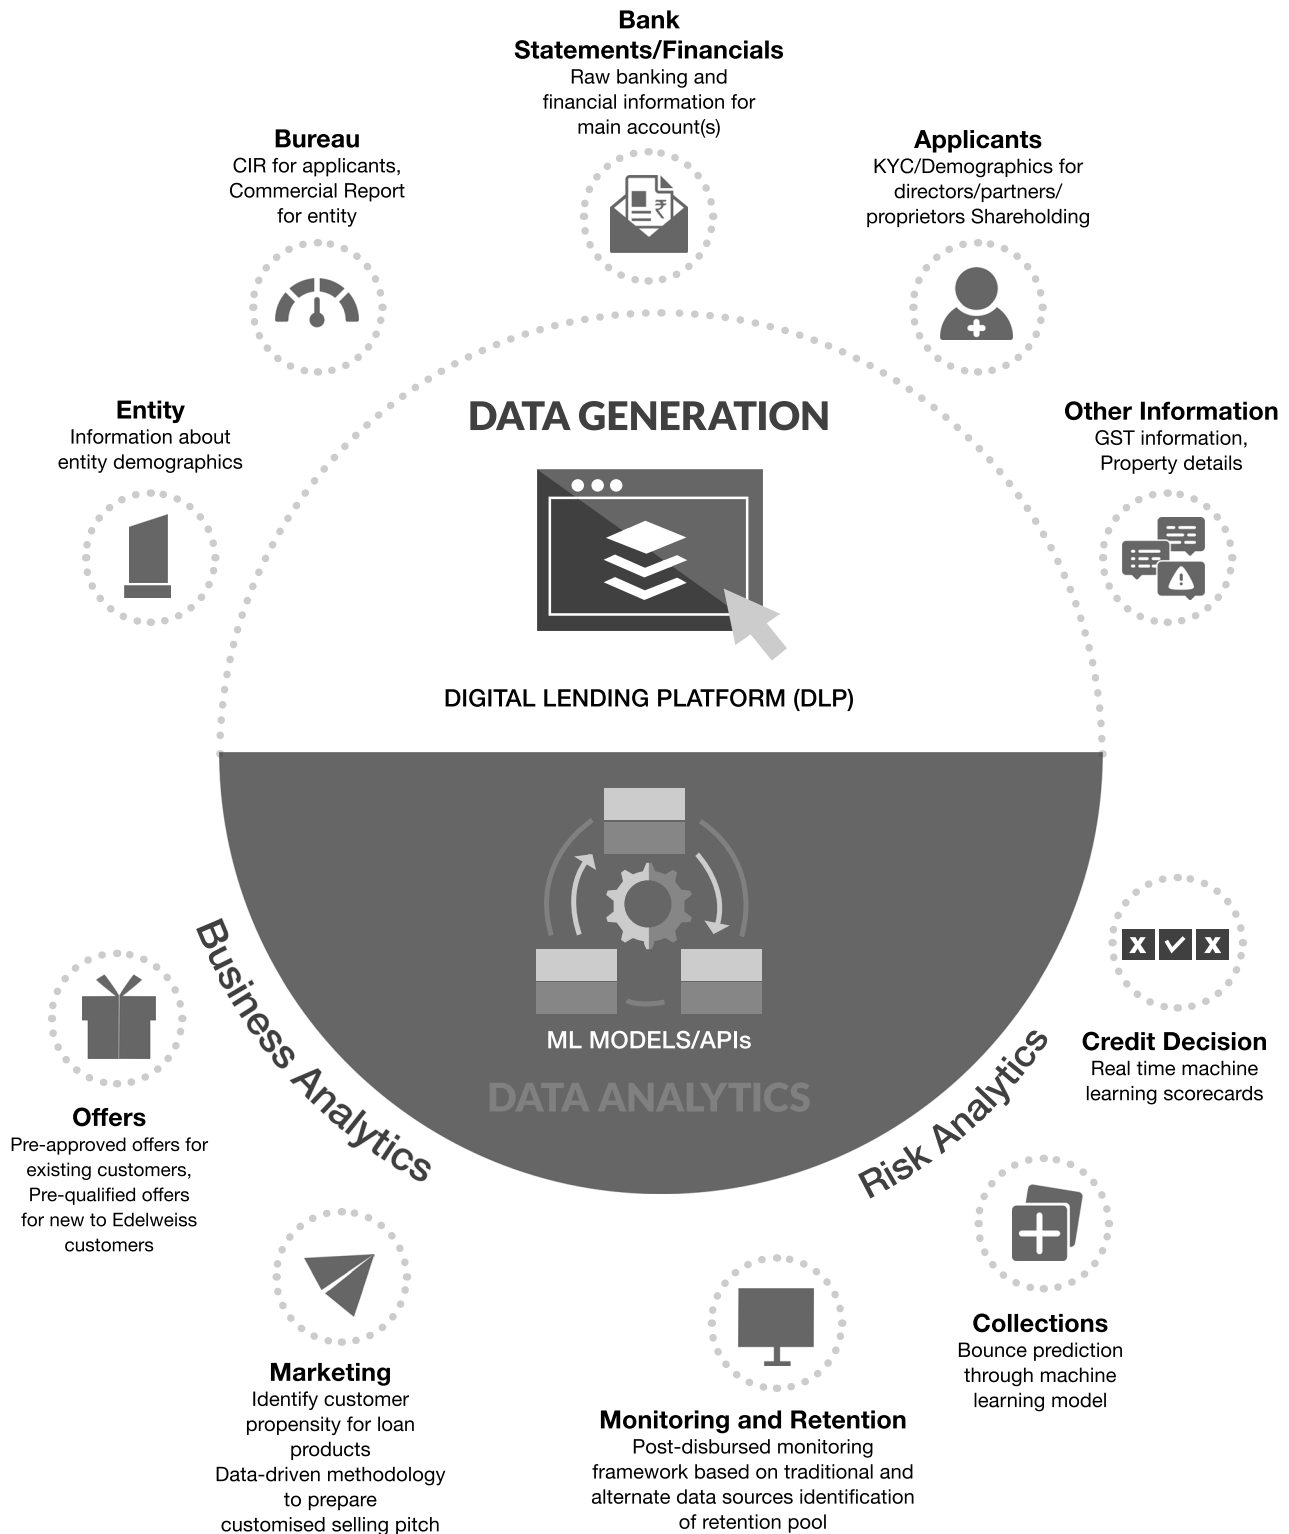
Bank Statements/Financials
Raw banking and financial information for main account(s)

Bureau
CIR for applicants, Commercial Report for entity

Applicants
KYC/Demographics for directors/partners/ proprietors Shareholding

Entity
Information about entity demographics

DATA GENERATION

Other Information
GST information, Property details

DIGITAL LENDING PLATFORM (DLP)

ML MODELS/APIs

DATA ANALYTICS

Business Analytics

Risk Analytics

Credit Decision
Real time machine learning scorecards

Offers
Pre-approved offers for existing customers, Pre-qualified offers for new to Edelweiss customers

Collections
Bounce prediction through machine learning model

Marketing
Identify customer propensity for loan products
Data-driven methodology to prepare customised selling pitch

Monitoring and Retention
Post-disbursed monitoring framework based on traditional and alternate data sources identification of retention pool